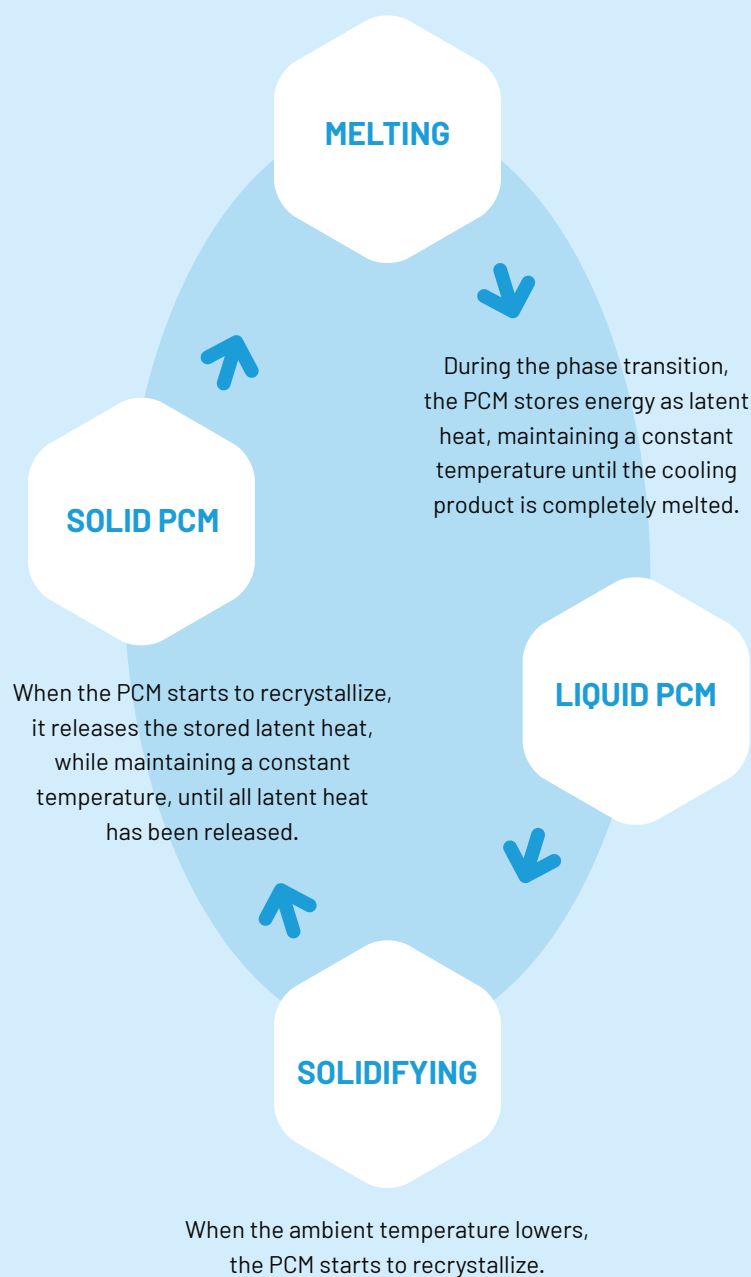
MELTING

During the phase transition, the PCM stores energy as latent heat, maintaining a constant temperature until the cooling product is completely melted.

SOLID PCM

LIQUID PCM

When the PCM starts to recrystallize, it releases the stored latent heat, while maintaining a constant temperature, until all latent heat has been released.

SOLIDIFYING

When the ambient temperature lowers, the PCM starts to recrystallize.